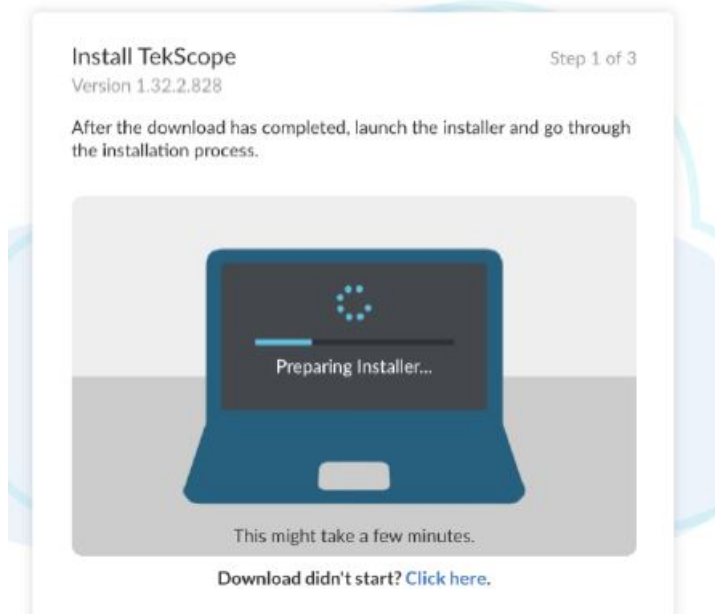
Install TekScope
Version 1.32.2.828

Step 1 of 3

After the download has completed, launch the installer and go through the installation process.

Preparing Installer...

This might take a few minutes.

Download didn't start? Click here.